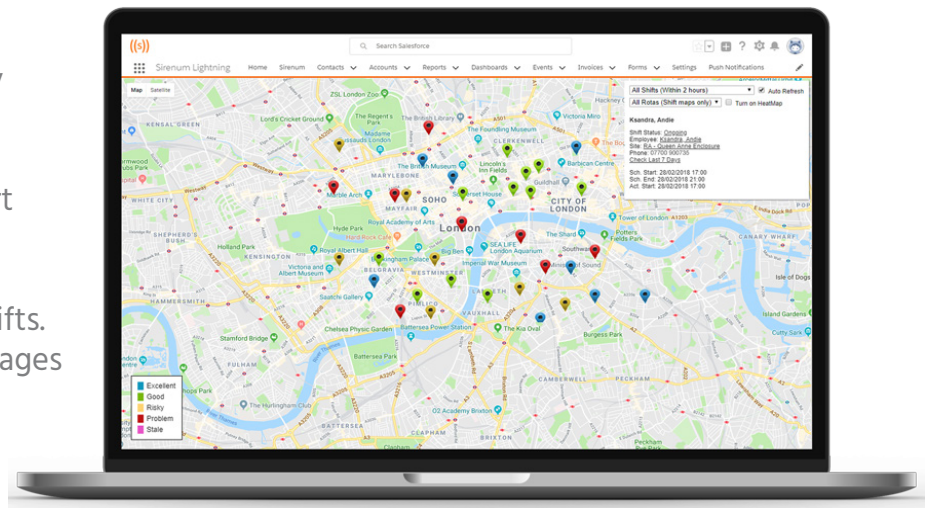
y

rt

ifts.
ages

Search Salesforce

Sirenum Lightning Home Sirenum Contacts Accounts Reports Dashboards Events Invoices Forms Settings Push Notifications

Map Satellite

All Shifts (Within 2 hours)
Auto Refresh
All Rotas (Shift maps only)
Turn on HeatMap

Ksandra, Andie

Shift Status: Ongoing
Employee: Ksandra, Andie
Site: RA - Queen Anne Enclosure
Phone: 07700 900735
Check Last 7 Days

Sch. Start: 28/02/2018 17:00
Sch. End: 28/02/2018 21:00
Act. Start: 28/02/2018 17:00

ZSL London Zoo
The Regent's Park
Lord's Cricket Ground
Madame Tussauds London
The Founding Museum
CLERKENWELL
Victoria Miro
The British Museum
Lincoln's Inn Fields
Barbican Centre
MARYLEBONE
Marble Arch
SOHO
MAYFAIR
Covent Garden
Somerset House
Guildhall
CITY OF LONDON
Hyde Park
Royal Academy of Arts
London
Hard Rock Cafe
Royal Albert Hall
Buckingham Palace
The Shard
SEA LIFE London Aquarium
Big Ben
Imperial War Museum
Southwark
Ministry of Sound
KENSINGTON
Victoria and Albert Museum
BELGRAVIA
WESTMINSTER
Saatchi Gallery
PIMLICO
Tate Britain
VAUXHALL
The Kia Oval
Chelsea Physic Garden
Battersea Power Station
Battersea Park
Stamford Bridge
HAMMERSMITH
Holland Park
SHEPHERD'S BUSH
WHITE CITY
KENSAL GREEN
Isle of Dogs
Island Gardens
Burgess Park
CAMBERWELL
Surrey Quays
O2 Academy Brixton
BRIXTON
CLAPHAM
BATTERSEA
The Hurlingham Club

Excellent
Good
Risky
Problem
Stale